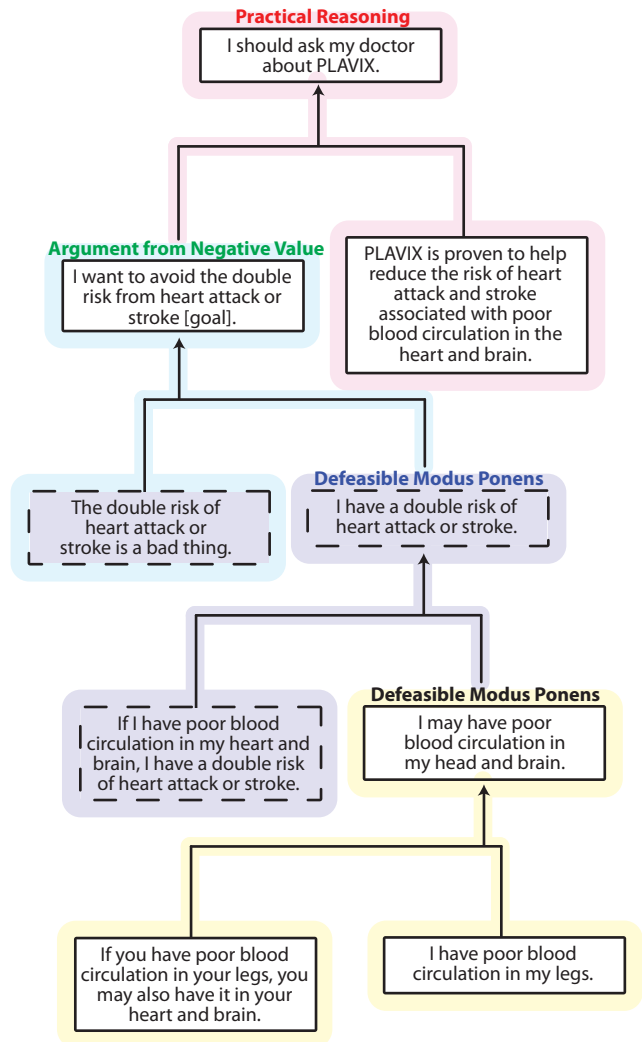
Practical Reasoning

I should ask my doctor about PLAVIX.

Argument from Negative Value

I want to avoid the double risk from heart attack or stroke [goal].

PLAVIX is proven to help reduce the risk of heart attack and stroke associated with poor blood circulation in the heart and brain.

The double risk of heart attack or stroke is a bad thing.

Defeasible Modus Ponens

I have a double risk of heart attack or stroke.

If I have poor blood circulation in my heart and brain, I have a double risk of heart attack or stroke.

Defeasible Modus Ponens

I may have poor blood circulation in my head and brain.

If you have poor blood circulation in your legs, you may also have it in your heart and brain.

I have poor blood circulation in my legs.